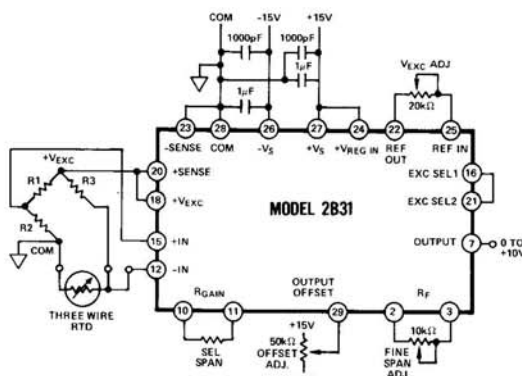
COM -15V +15V

1000pF 1000pF

1µF

1µF

$V_{EXC}$ ADJ

20kΩ

23 28 26 27 24 22 25

-SENSE COM $-V_S$ $+V_S$ $+V_{REG}$ IN REF OUT REF IN

$+V_{EXC}$

R1 R3

R2

COM

20 +SENSE

18 $+V_{EXC}$

15 +IN

12 -IN

THREE WIRE RTD

MODEL 2B31

EXC SEL1 16

EXC SEL2 21

OUTPUT 7 0 TO +10V

$R_{GAIN}$

OUTPUT OFFSET

$R_F$

10 11 29 2 3

SEL SPAN

+15V

50kΩ OFFSET ADJ.

10kΩ

FINE SPAN ADJ.